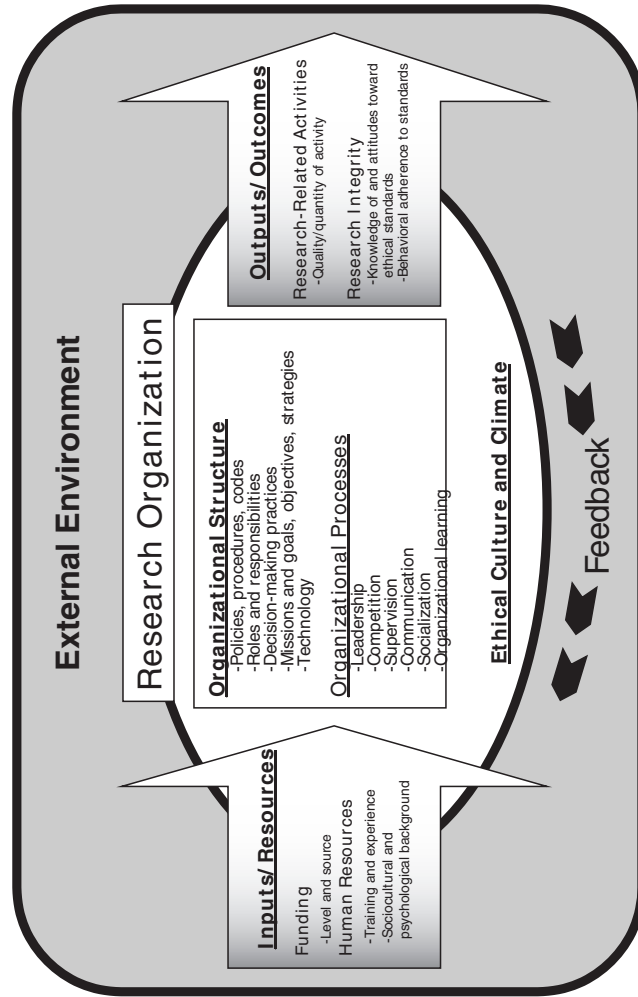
External Environment

Research Organization

Inputs/ Resources

Funding
-Level and source
Human Resources
-Training and experience
-Sociocultural and psychological background

Organizational Structure
-Policies, procedures, codes
-Roles and responsibilities
-Decision-making practices
-Missions and goals, objectives, strategies
-Technology

Organizational Processes
-Leadership
-Competition
-Supervision
-Communication
-Socialization
-Organizational learning

Outputs/ Outcomes

Research-Related Activities
-Quality/quantity of activity
Research Integrity
-Knowledge of and attitudes toward ethical standards
-Behavioral adherence to standards

Ethical Culture and Climate

Feedback